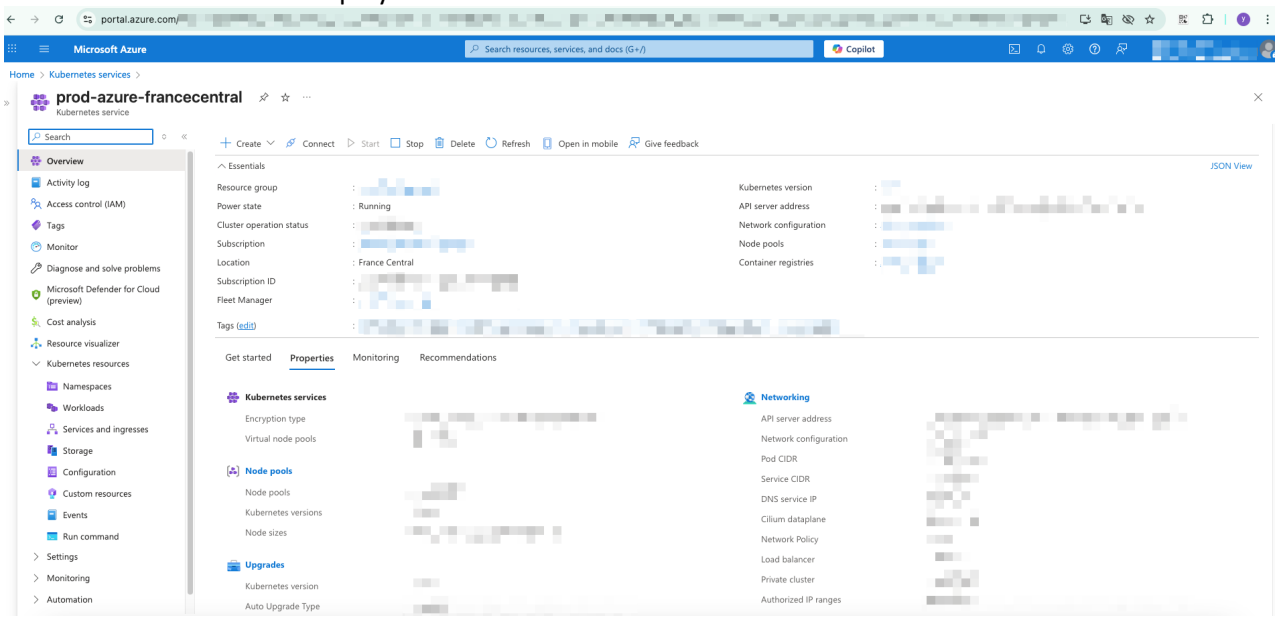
portal.azure.com/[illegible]

Microsoft Azure

Search resources, services, and docs (G+/)

Copilot

Home > Kubernetes services >

prod-azure-francecentral
Kubernetes service

Search

Overview
Activity log
Access control (IAM)
Tags
Monitor
Diagnose and solve problems
Microsoft Defender for Cloud (preview)
Cost analysis
Resource visualizer
Kubernetes resources
Namespaces
Workloads
Services and ingresses
Storage
Configuration
Custom resources
Events
Run command
Settings
Monitoring
Automation

+ Create Connect Start Stop Delete Refresh Open in mobile Give feedback

Essentials

JSON View

Resource group : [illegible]
Power state : Running
Cluster operation status : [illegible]
Subscription : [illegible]
Location : France Central
Subscription ID : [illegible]
Fleet Manager : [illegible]

Kubernetes version : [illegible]
API server address : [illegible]
Network configuration : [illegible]
Node pools : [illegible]
Container registries : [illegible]

Tags (edit) : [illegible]

Get started Properties Monitoring Recommendations

Kubernetes services
Encryption type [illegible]
Virtual node pools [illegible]

Node pools
Node pools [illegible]
Kubernetes versions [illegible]
Node sizes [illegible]

Upgrades
Kubernetes version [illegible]
Auto Upgrade Type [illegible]

Networking
API server address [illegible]
Network configuration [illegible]
Pod CIDR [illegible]
Service CIDR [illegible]
DNS service IP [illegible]
Cilium dataplane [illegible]
Network Policy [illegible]
Load balancer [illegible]
Private cluster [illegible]
Authorized IP ranges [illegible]